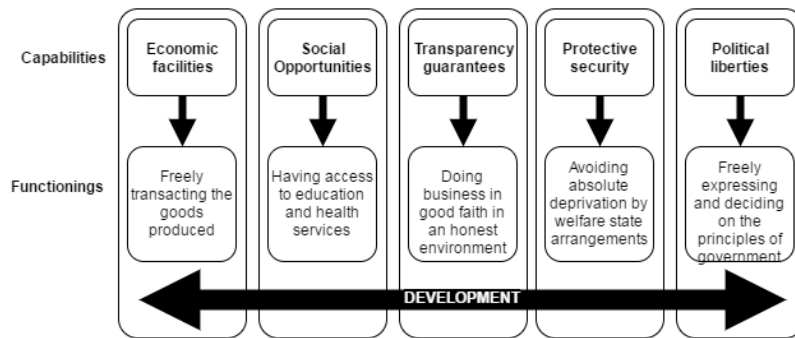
Capabilities

Functionings

Economic facilities

Freely transacting the goods produced

Social Opportunities

Having access to education and health services

Transparency guarantees

Doing business in good faith in an honest environment

Protective security

Avoiding absolute deprivation by welfare state arrangements

Political liberties

Freely expressing and deciding on the principles of government

DEVELOPMENT